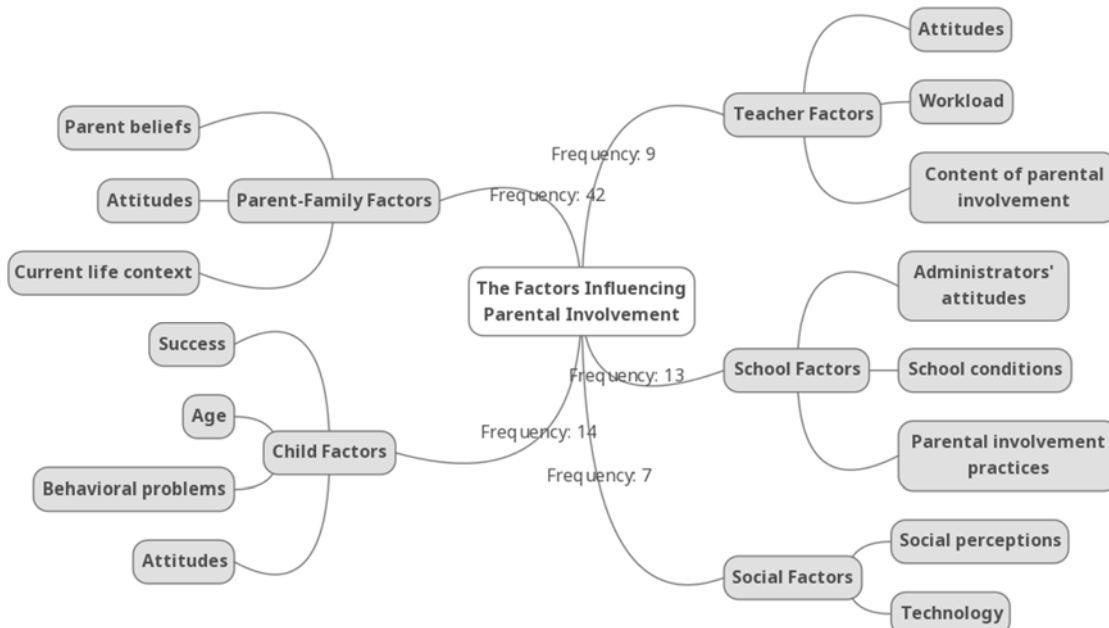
The Factors Influencing Parental Involvement

Parent-Family Factors
Frequency: 42
Parent beliefs
Attitudes
Current life context

Teacher Factors
Frequency: 9
Attitudes
Workload
Content of parental involvement

School Factors
Frequency: 13
Administrators' attitudes
School conditions
Parental involvement practices

Child Factors
Frequency: 14
Success
Age
Behavioral problems
Attitudes

Social Factors
Frequency: 7
Social perceptions
Technology